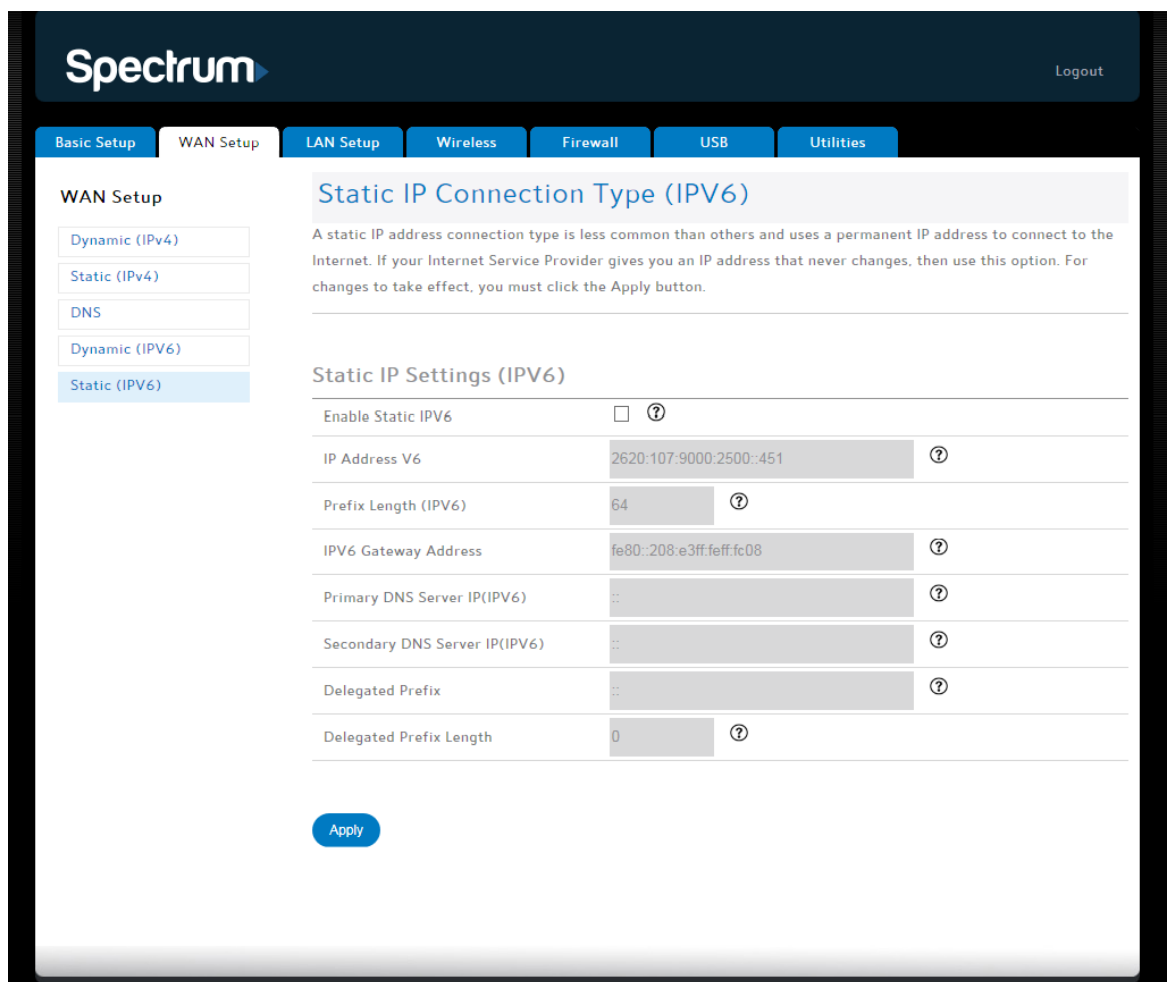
Spectrum

Logout

Basic Setup
WAN Setup
LAN Setup
Wireless
Firewall
USB
Utilities

WAN Setup

Dynamic (IPv4)
Static (IPv4)
DNS
Dynamic (IPV6)
Static (IPV6)

Static IP Connection Type (IPV6)

A static IP address connection type is less common than others and uses a permanent IP address to connect to the Internet. If your Internet Service Provider gives you an IP address that never changes, then use this option. For changes to take effect, you must click the Apply button.

Static IP Settings (IPV6)

| | |
|---|---|
| Enable Static IPV6 | ☐ ⓘ |
| IP Address V6 | 2620:107:9000:2500::451 |
| Prefix Length (IPV6) | 64 |
| IPV6 Gateway Address | fe80::208:e3ff:feff:fc08 |
| Primary DNS Server IP(IPV6) | :: |
| Secondary DNS Server IP(IPV6) | :: |
| Delegated Prefix | :: |
| Delegated Prefix Length | 0 |

Apply